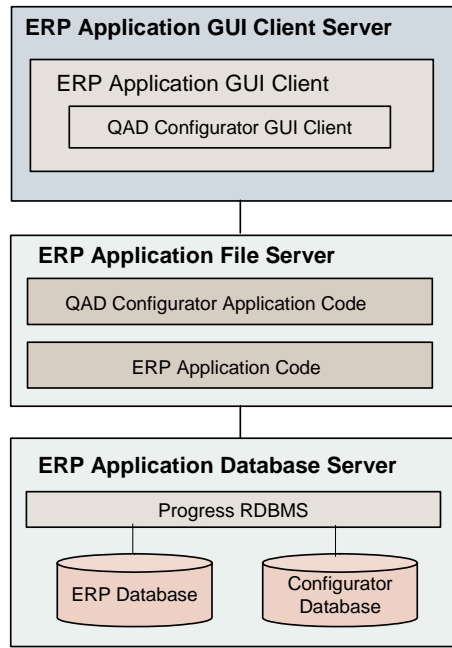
ERP Application GUI Client Server

ERP Application GUI Client

QAD Configurator GUI Client

ERP Application File Server

QAD Configurator Application Code

ERP Application Code

ERP Application Database Server

Progress RDBMS

ERP Database

Configurator Database